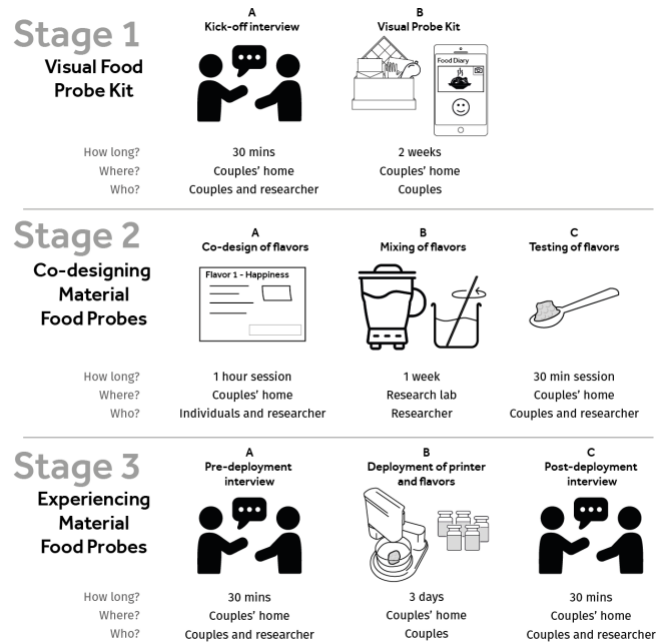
Stage 1
Visual Food Probe Kit

A
Kick-off interview

B
Visual Probe Kit

Food Diary

How long? 30 mins 2 weeks
Where? Couples' home Couples' home
Who? Couples and researcher Couples

Stage 2
Co-designing Material Food Probes

A
Co-design of flavors

Flavor 1 - Happiness

B
Mixing of flavors

C
Testing of flavors

How long? 1 hour session 1 week 30 min session
Where? Couples' home Research lab Couples' home
Who? Individuals and researcher Researcher Couples and researcher

Stage 3
Experiencing Material Food Probes

A
Pre-deployment interview

B
Deployment of printer and flavors

C
Post-deployment interview

How long? 30 mins 3 days 30 mins
Where? Couples' home Couples' home Couples' home
Who? Couples and researcher Couples Couples and researcher